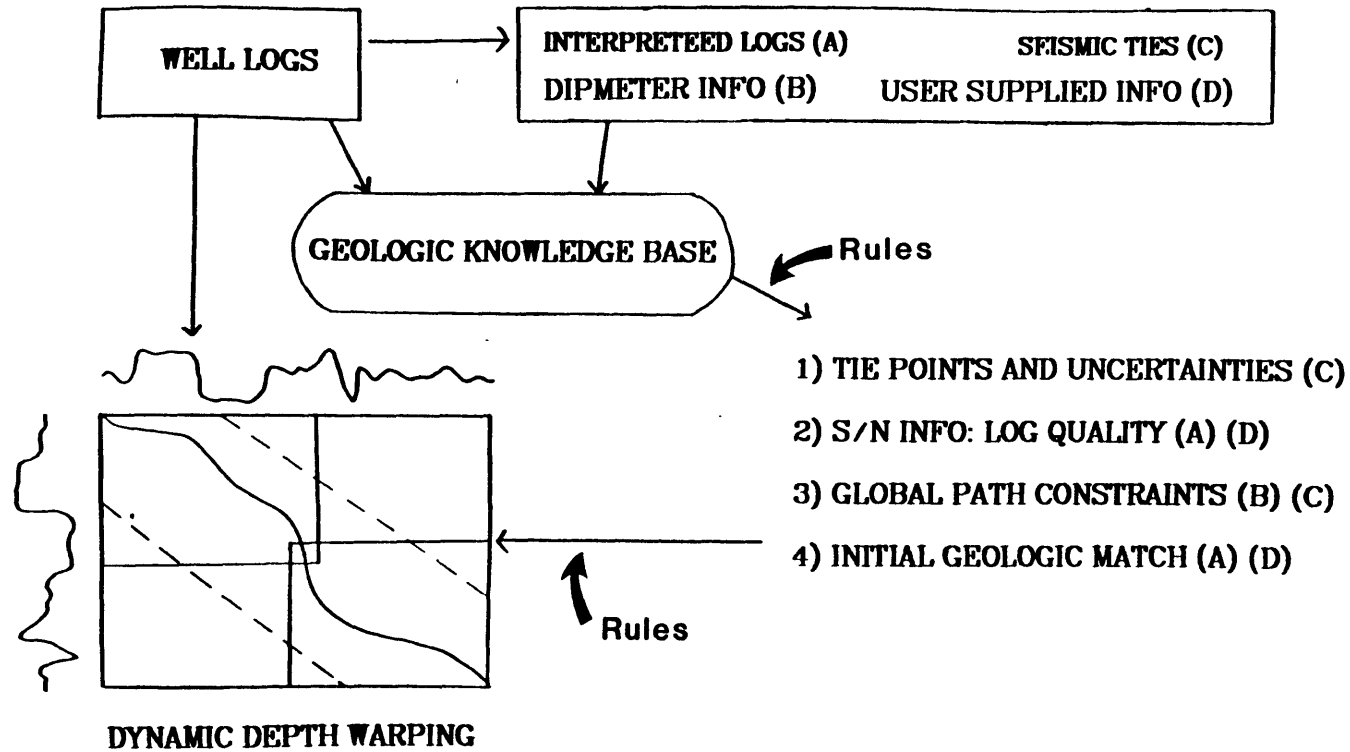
WELL LOGS

INTERPRETEED LOGS (A)
SEISMIC TIES (C)
DIPMETER INFO (B)
USER SUPPLIED INFO (D)

GEOLOGIC KNOWLEDGE BASE

Rules

1) TIE POINTS AND UNCERTAINTIES (C)
2) S/N INFO: LOG QUALITY (A) (D)
3) GLOBAL PATH CONSTRAINTS (B) (C)
4) INITIAL GEOLOGIC MATCH (A) (D)

Rules

DYNAMIC DEPTH WARPING